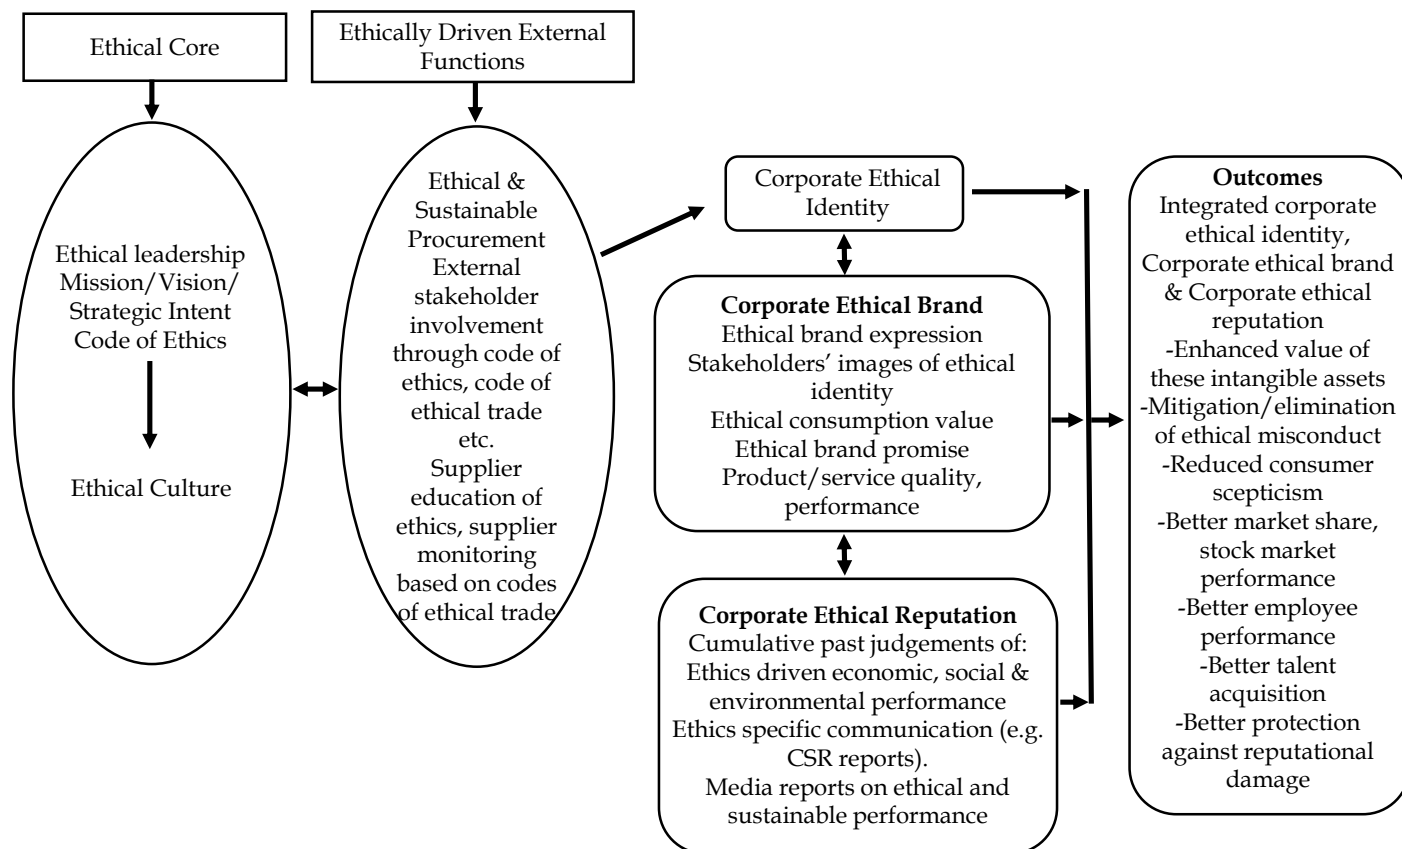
Ethical Core

Ethically Driven External Functions

Ethical leadership
Mission/Vision/
Strategic Intent
Code of Ethics

Ethical Culture

Ethical & Sustainable Procurement
External stakeholder involvement through code of ethics, code of ethical trade etc.
Supplier education of ethics, supplier monitoring based on codes of ethical trade

Corporate Ethical Identity

**Corporate Ethical Brand**
Ethical brand expression
Stakeholders' images of ethical identity
Ethical consumption value
Ethical brand promise
Product/service quality, performance

**Corporate Ethical Reputation**
Cumulative past judgements of:
Ethics driven economic, social & environmental performance
Ethics specific communication (e.g. CSR reports).
Media reports on ethical and sustainable performance

**Outcomes**
Integrated corporate ethical identity, Corporate ethical brand & Corporate ethical reputation
-Enhanced value of these intangible assets
-Mitigation/elimination of ethical misconduct
-Reduced consumer scepticism
-Better market share, stock market performance
-Better employee performance
-Better talent acquisition
-Better protection against reputational damage